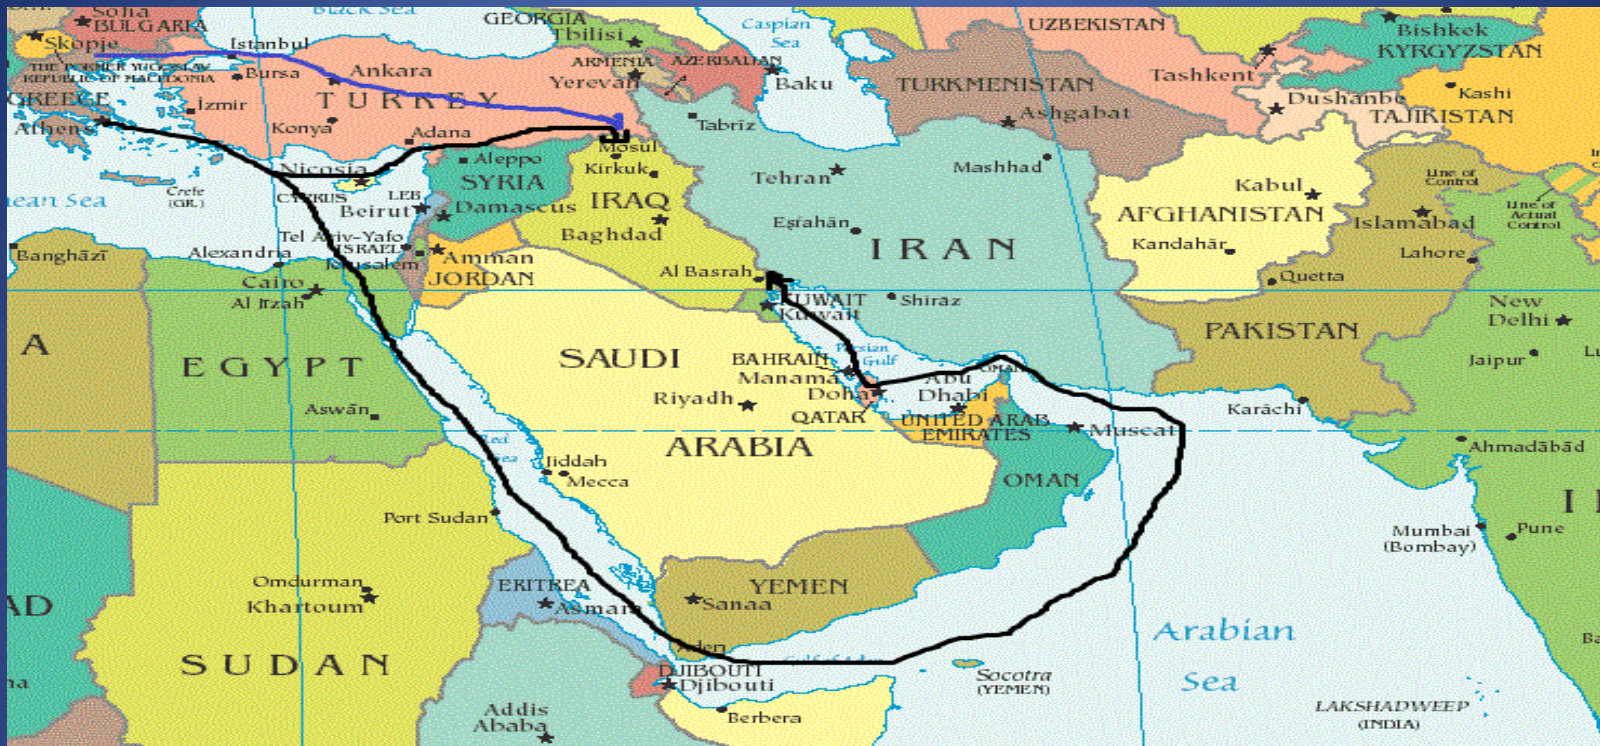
Sofia
BULGARIA
Black Sea
GEORGIA
Tbilisi
Caspian Sea
UZBEKISTAN
Bishkek
KYRGYZSTAN
Skopje
Istanbul
THE FORMER YUGOSLAV REPUBLIC OF MACEDONIA
Bursa
Ankara
ARMENIA
AZERBAIJAN
Baku
Yerevan
TURKMENISTAN
Tashkent
Kashi
Dushanbe
TAJIKISTAN
GREECE
Izmir
TURKEY
Ashgabat
Athens
Konya
Adana
Tabriz
Mosul
Aleppo
Kirkuk
Mashhad
Nicosia
Crete (GR.)
CYPRUS
LEB.
SYRIA
Tehran
Kabul
Line of Control
Mediterranean Sea
Beirut
Damascus
IRAQ
Eşfahān
AFGHANISTAN
Islamabad
Line of Actual Control
Tel Aviv-Yafo
ISRAEL
Baghdad
Kandahār
Banghāzī
Alexandria
Jerusalem
Amman
JORDAN
IRAN
Lahore
Cairo
Al Basrah
Quetta
Al Jīzah
KUWAIT
Kuwait
Shiraz
New Delhi
EGYPT
Persian Gulf
PAKISTAN
SAUDI
BAHRAIN
Manama
Abu Dhabi
Jaipur
Doha
Riyadh
QATAR
UNITED ARAB EMIRATES
Karāchi
Aswān
Muscat
Ahmadābād
ARABIA
Red Sea
Jiddah
Mecca
OMAN
Port Sudan
Mumbai (Bombay)
Pune
Omdurman
ERITREA
YEMEN
Khartoum
Asmara
Sanaa
Arabian Sea
SUDAN
Aden
DJIBOUTI
Djibouti
Socotra (YEMEN)
Addis Ababa
Berbera
LAKSHADWEEP (INDIA)